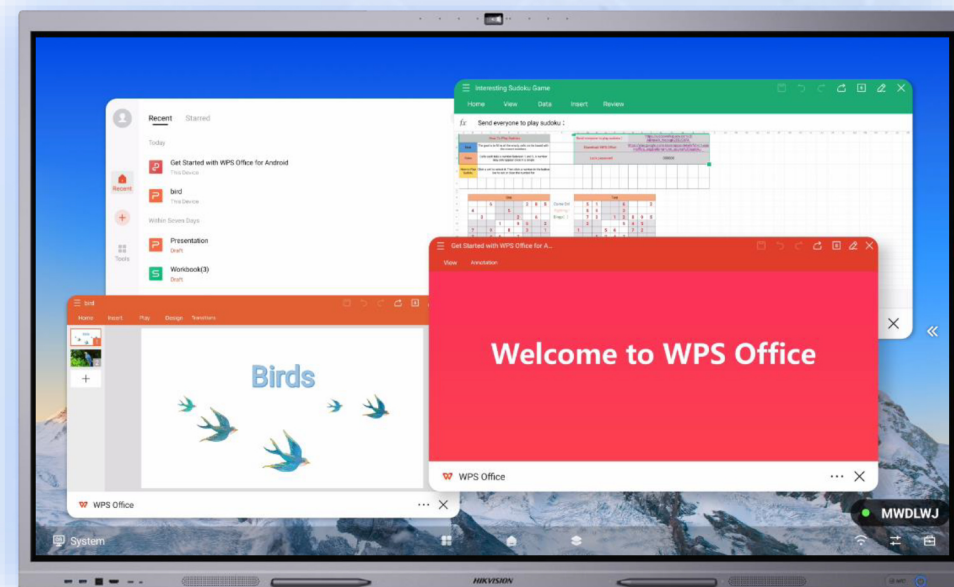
Recent Starred

Today

Get Started with WPS Office for Android
This Device

bird
This Device

Within Seven Days

Presentation
Draft

Workbook(3)
Draft

Recent

Tools

Interesting Sudoku Game

Home View Data Insert Review

fx Send everyone to play sudoku :

Get Started with WPS Office for A...

View Annotation

Welcome to WPS Office

WPS Office

bird

Home Insert Play Design Transition

Birds

WPS Office

System

MWDLWJ

HIKVISION